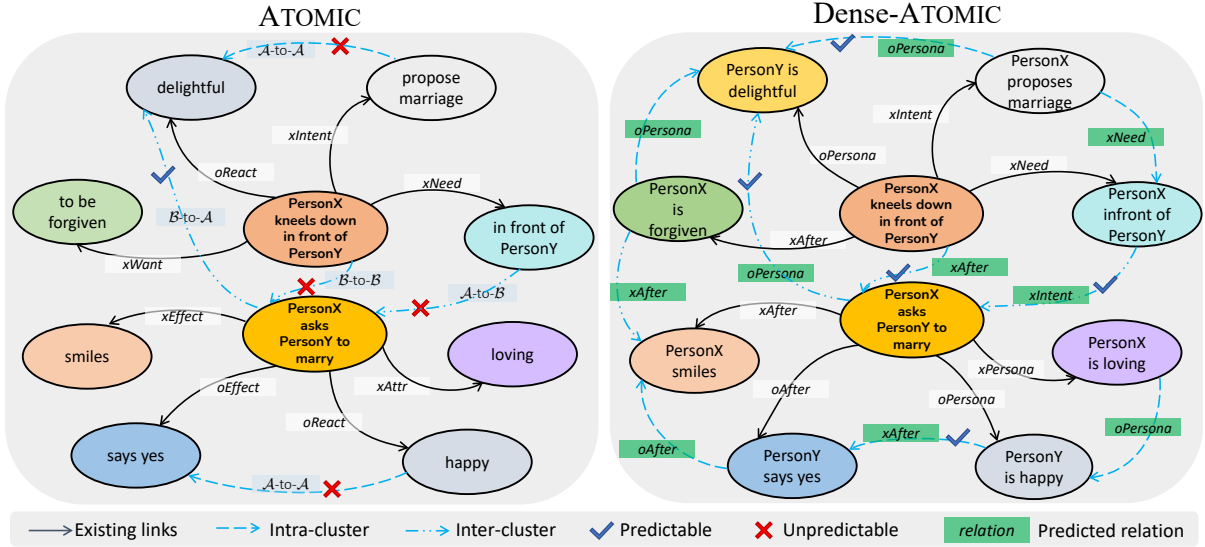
ATOMIC

$\mathcal{A}$-to-$\mathcal{A}$

delightful

propose marriage

xIntent

oReact

to be forgiven

$\mathcal{B}$-to-$\mathcal{A}$

PersonX kneels down in front of PersonY

xNeed

in front of PersonY

xWant

$\mathcal{B}$-to-$\mathcal{B}$

$\mathcal{A}$-to-$\mathcal{B}$

xEffect

smiles

PersonX asks PersonY to marry

loving

xAttr

oEffect

oReact

says yes

happy

$\mathcal{A}$-to-$\mathcal{A}$

Dense-ATOMIC

oPersona

PersonY is delightful

PersonX proposes marriage

xIntent

oPersona

xNeed

oPersona

PersonX is forgiven

PersonX kneels down in front of PersonY

xNeed

PersonX infront of PersonY

xAfter

oPersona

xAfter

xIntent

xAfter

xAfter

PersonX smiles

PersonX asks PersonY to marry

PersonX is loving

xPersona

oAfter

oPersona

oPersona

oAfter

xAfter

PersonY says yes

PersonY is happy

Existing links
Intra-cluster
Inter-cluster
Predictable
Unpredictable
relation
Predicted relation